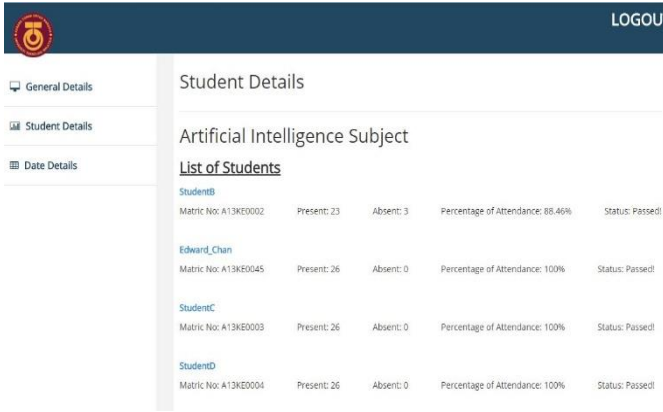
LOGOU

General Details

Student Details

Date Details

Student Details

Artificial Intelligence Subject

List of Students

StudentB

Matric No: A13KE0002 Present: 23 Absent: 3 Percentage of Attendance: 88.46% Status: Passed!

Edward_Chan

Matric No: A13KE0045 Present: 26 Absent: 0 Percentage of Attendance: 100% Status: Passed!

StudentC

Matric No: A13KE0003 Present: 26 Absent: 0 Percentage of Attendance: 100% Status: Passed!

StudentD

Matric No: A13KE0004 Present: 26 Absent: 0 Percentage of Attendance: 100% Status: Passed!